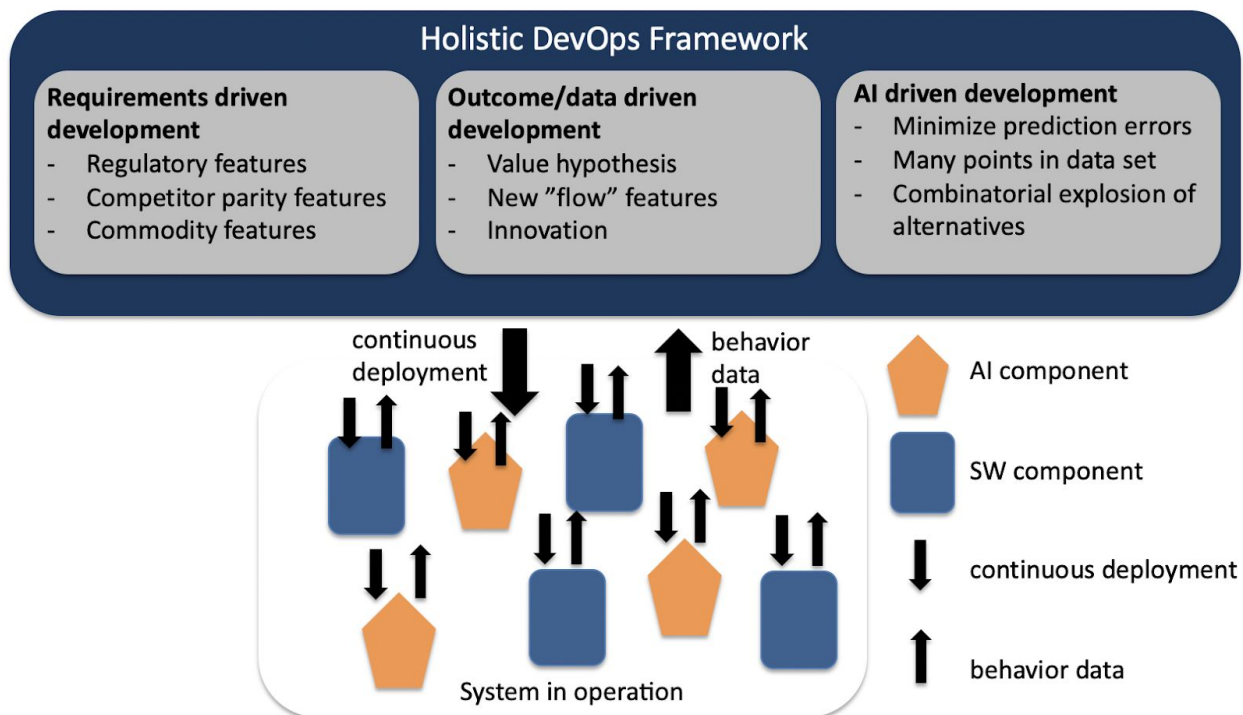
Holistic DevOps Framework

**Requirements driven development**
- Regulatory features
- Competitor parity features
- Commodity features

**Outcome/data driven development**
- Value hypothesis
- New ”flow” features
- Innovation

**AI driven development**
- Minimize prediction errors
- Many points in data set
- Combinatorial explosion of alternatives

continuous deployment

behavior data

AI component

SW component

continuous deployment

behavior data

System in operation